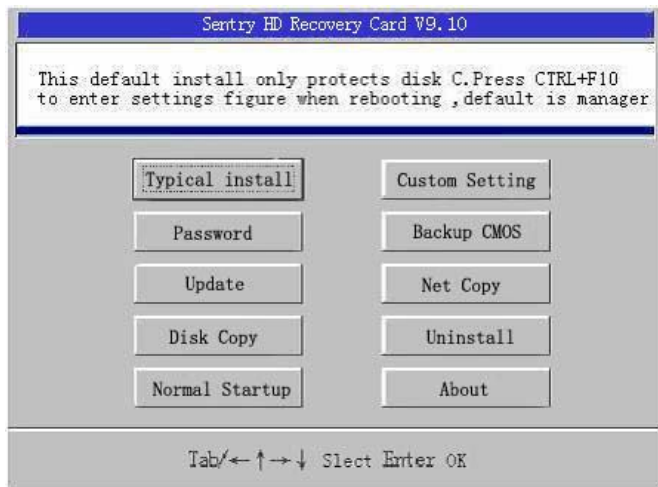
Sentry HD Recovery Card V9.10

This default install only protects disk C.Press CTRL+F10 to enter settings figure when rebooting ,default is manager

Typical install

Custom Setting

Password

Backup CMOS

Update

Net Copy

Disk Copy

Uninstall

Normal Startup

About

Tab/← ↑ → ↓ Slect Enter OK